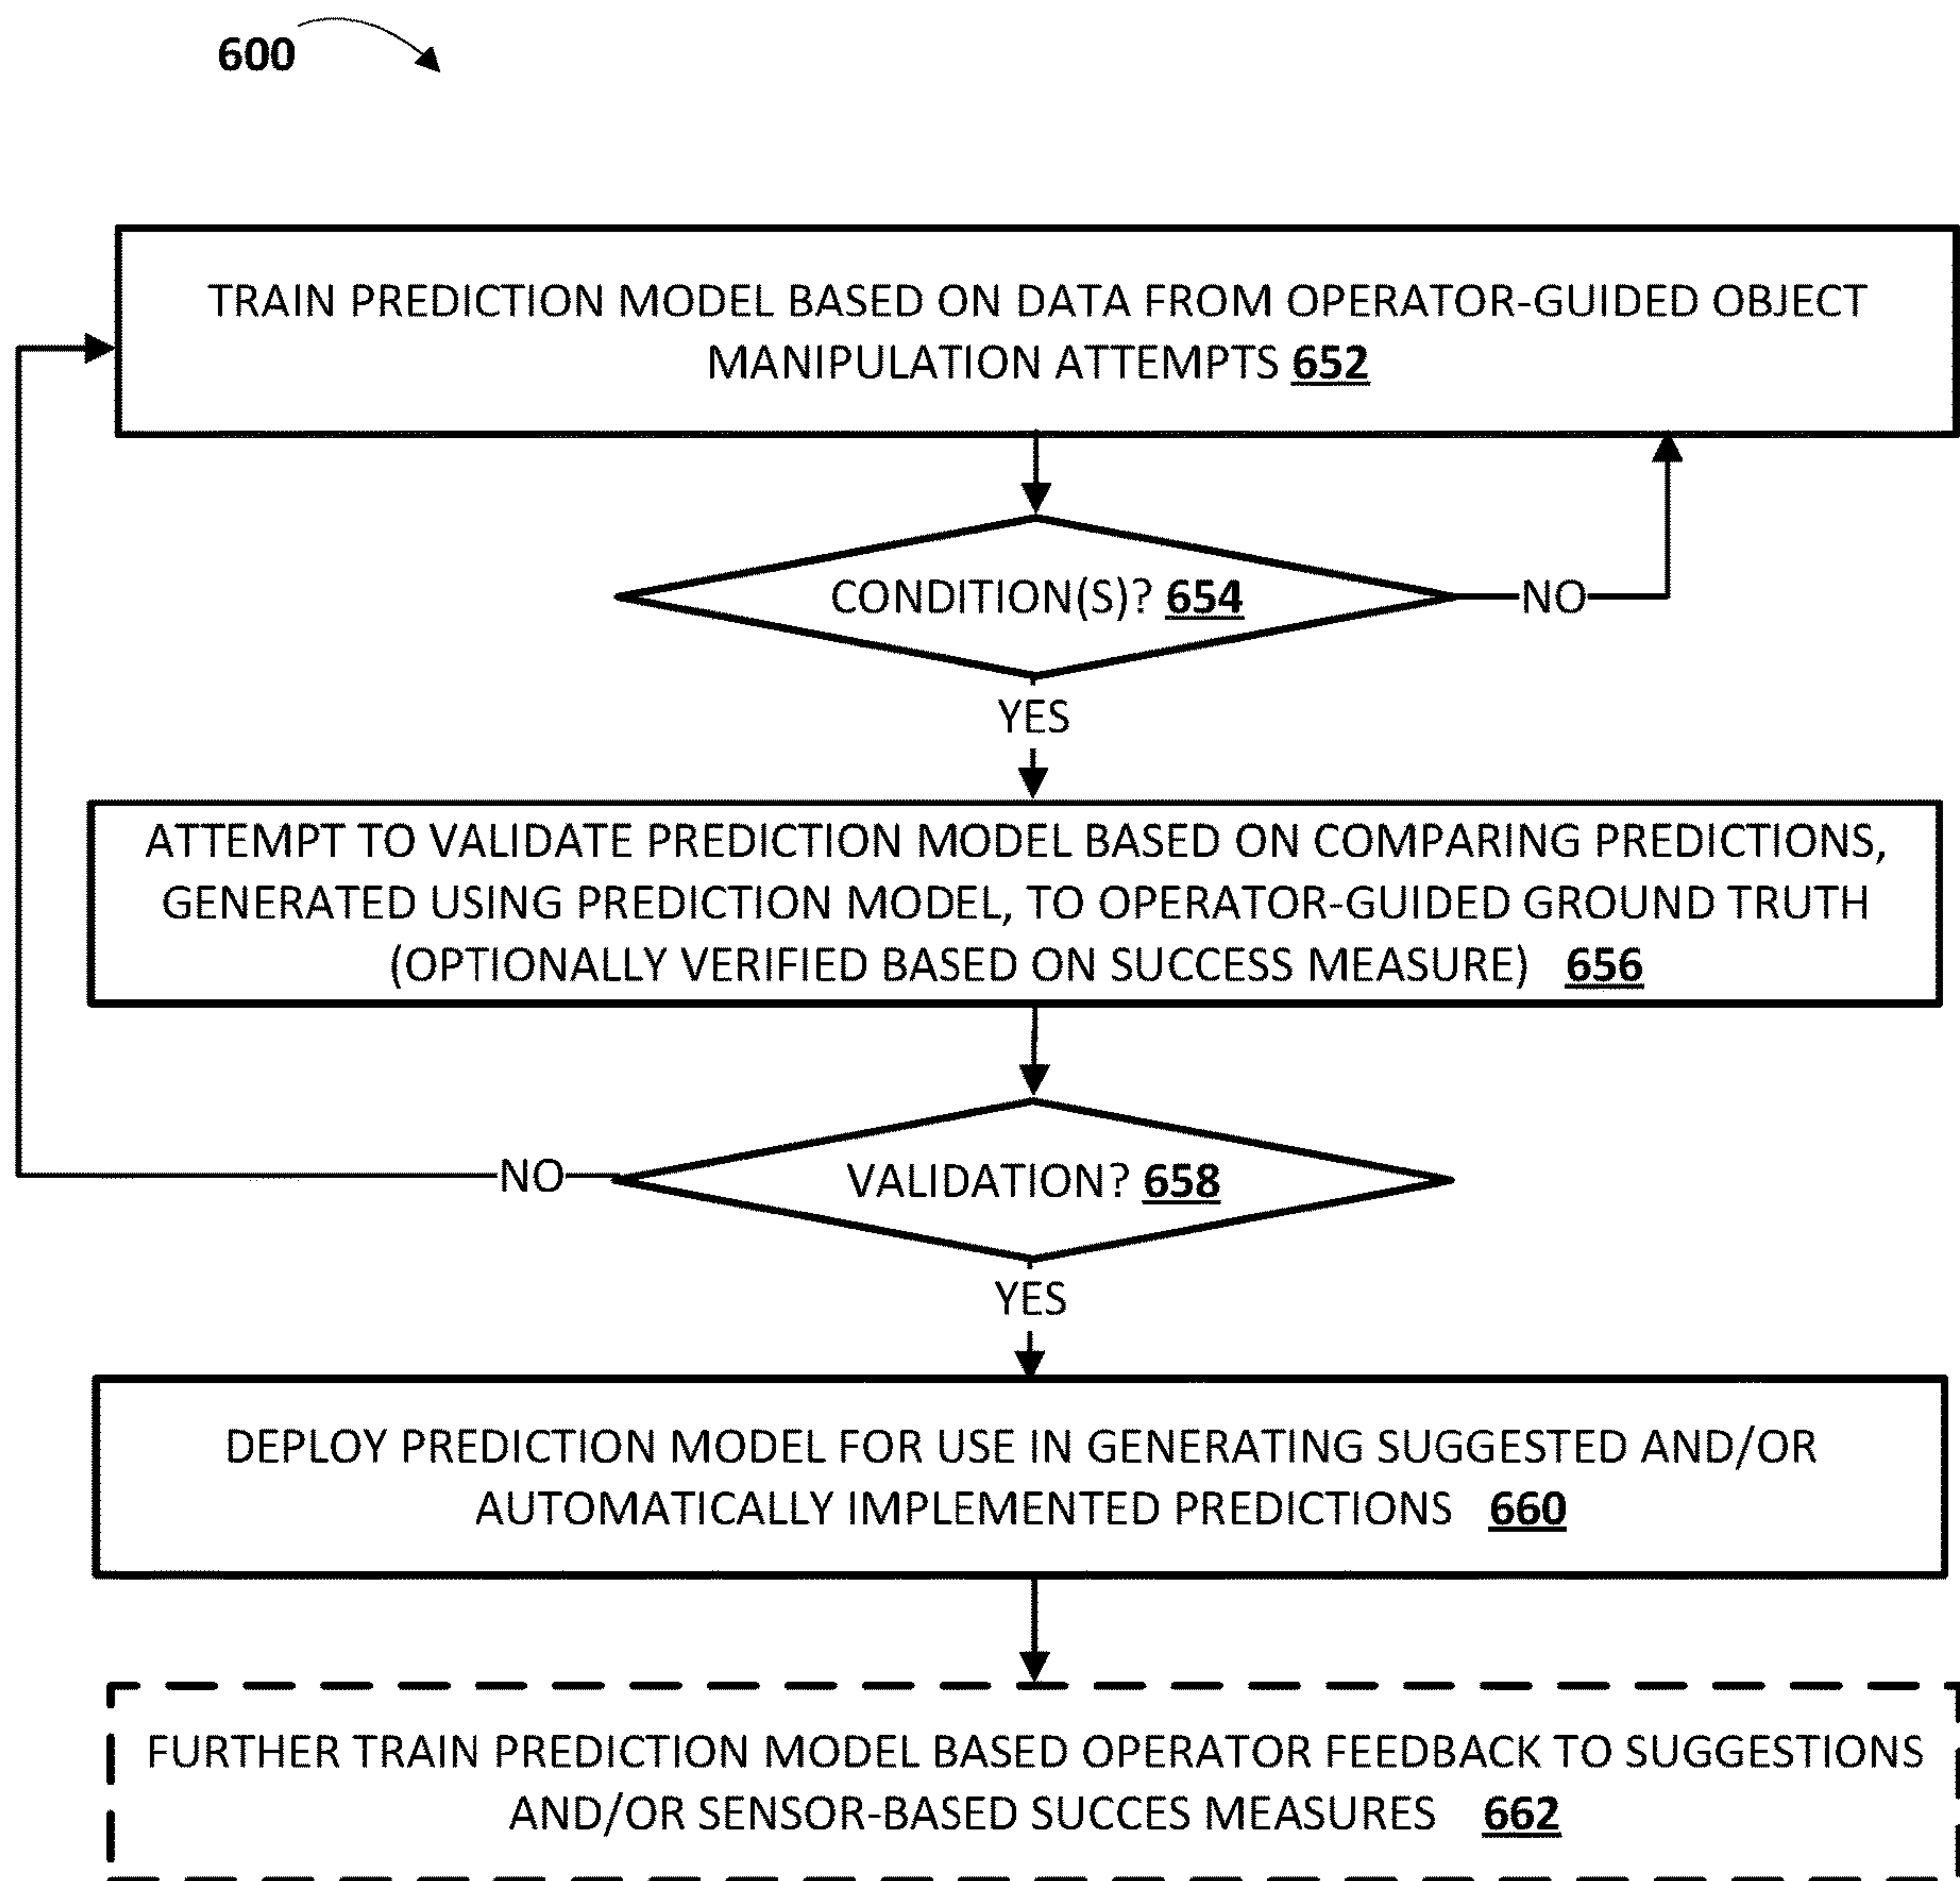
600

TRAIN PREDICTION MODEL BASED ON DATA FROM OPERATOR-GUIDED OBJECT MANIPULATION ATTEMPTS 652

CONDITION(S)? 654

NO

YES

ATTEMPT TO VALIDATE PREDICTION MODEL BASED ON COMPARING PREDICTIONS, GENERATED USING PREDICTION MODEL, TO OPERATOR-GUIDED GROUND TRUTH (OPTIONALLY VERIFIED BASED ON SUCCESS MEASURE) 656

NO

VALIDATION? 658

YES

DEPLOY PREDICTION MODEL FOR USE IN GENERATING SUGGESTED AND/OR AUTOMATICALLY IMPLEMENTED PREDICTIONS 660

FURTHER TRAIN PREDICTION MODEL BASED OPERATOR FEEDBACK TO SUGGESTIONS AND/OR SENSOR-BASED SUCCES MEASURES 662